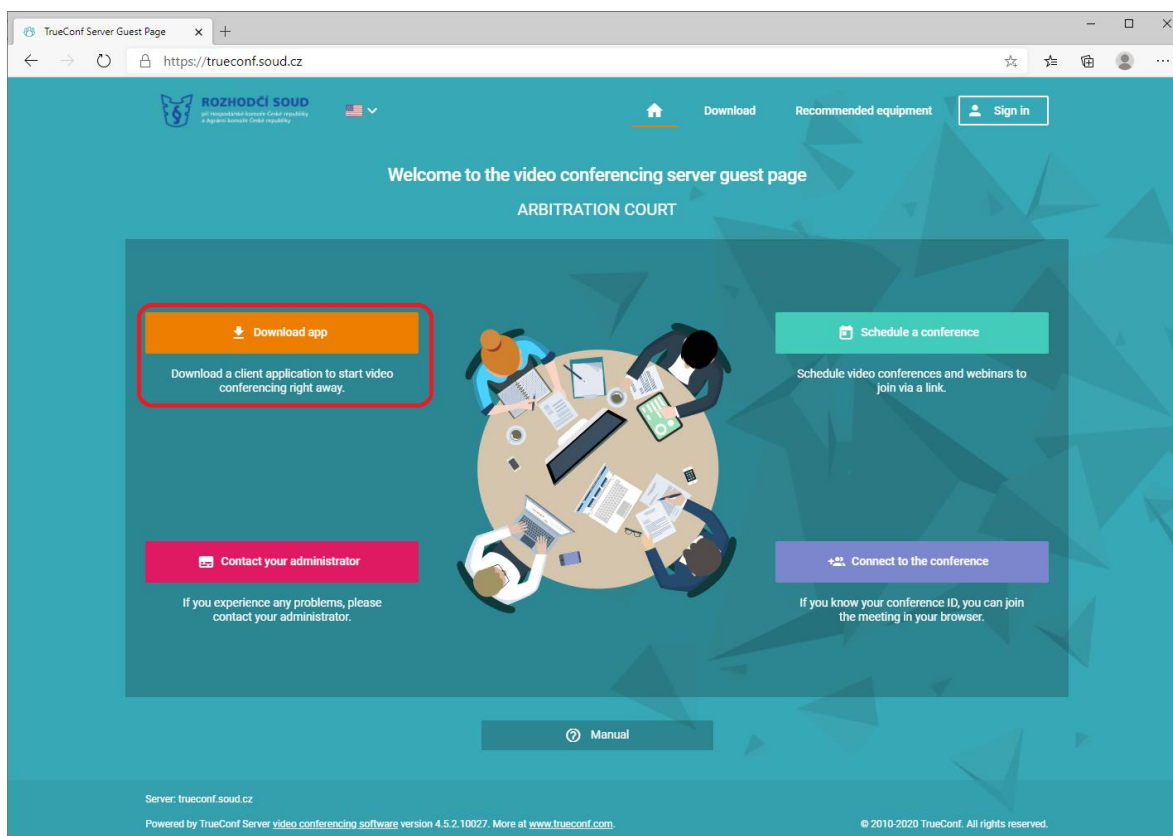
TrueConf Server Guest Page

https://trueconf.soud.cz

ROZHODČÍ SOUD
při Hospodářské komoře České republiky a Agrární komoře České republiky

Download
Recommended equipment
Sign in

Welcome to the video conferencing server guest page

ARBITRATION COURT

Download app
Download a client application to start video conferencing right away.

Schedule a conference
Schedule video conferences and webinars to join via a link.

Contact your administrator
If you experience any problems, please contact your administrator.

Connect to the conference
If you know your conference ID, you can join the meeting in your browser.

Manual

Server: trueconf.soud.cz

Powered by TrueConf Server video conferencing software version 4.5.2.10027. More at www.trueconf.com.

© 2010-2020 TrueConf. All rights reserved.